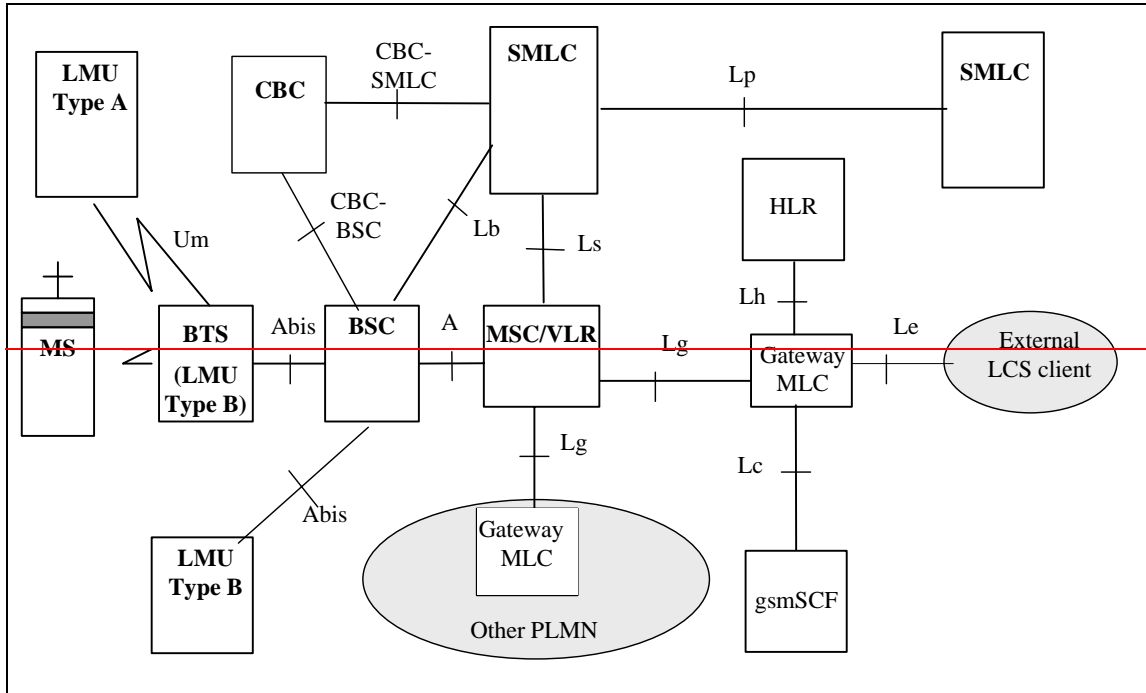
LMU Type A

CBC

CBC-SMLC

SMLC

Lp

SMLC

Um

CBC-BSC

Lb

Ls

HLR

MS

BTS (LMU Type B)

Abis

BSC

A

MSC/VLR

Lg

Lh

Gateway MLC

Le

External LCS client

Lg

Lc

Abis

LMU Type B

Gateway MLC

Other PLMN

gsmSCF